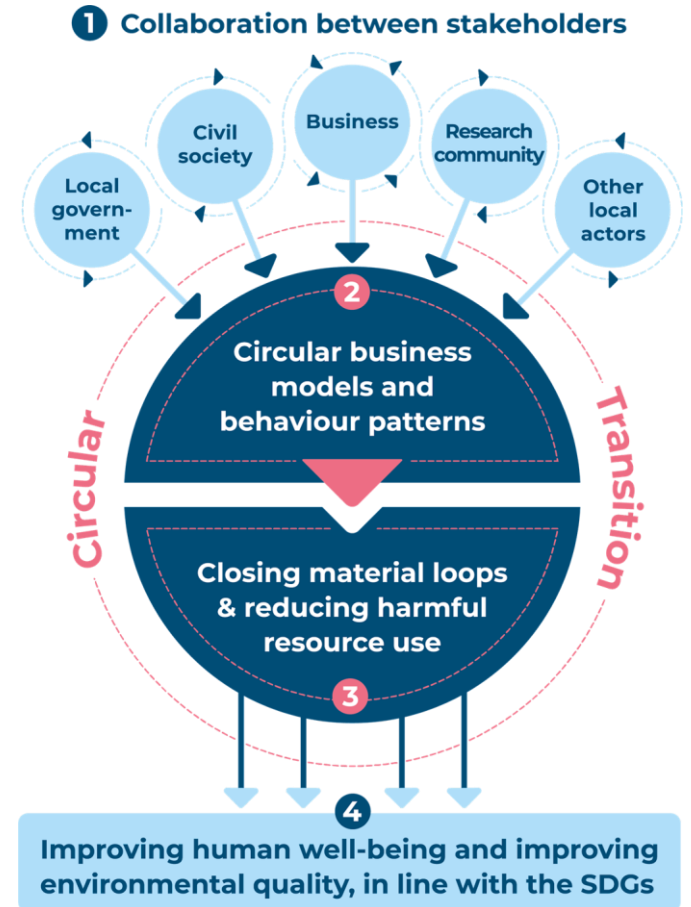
1 Collaboration between stakeholders

Local government

Civil society

Business

Research community

Other local actors

2

Circular business models and behaviour patterns

Circular

Transition

Closing material loops & reducing harmful resource use

3

4

Improving human well-being and improving environmental quality, in line with the SDGs